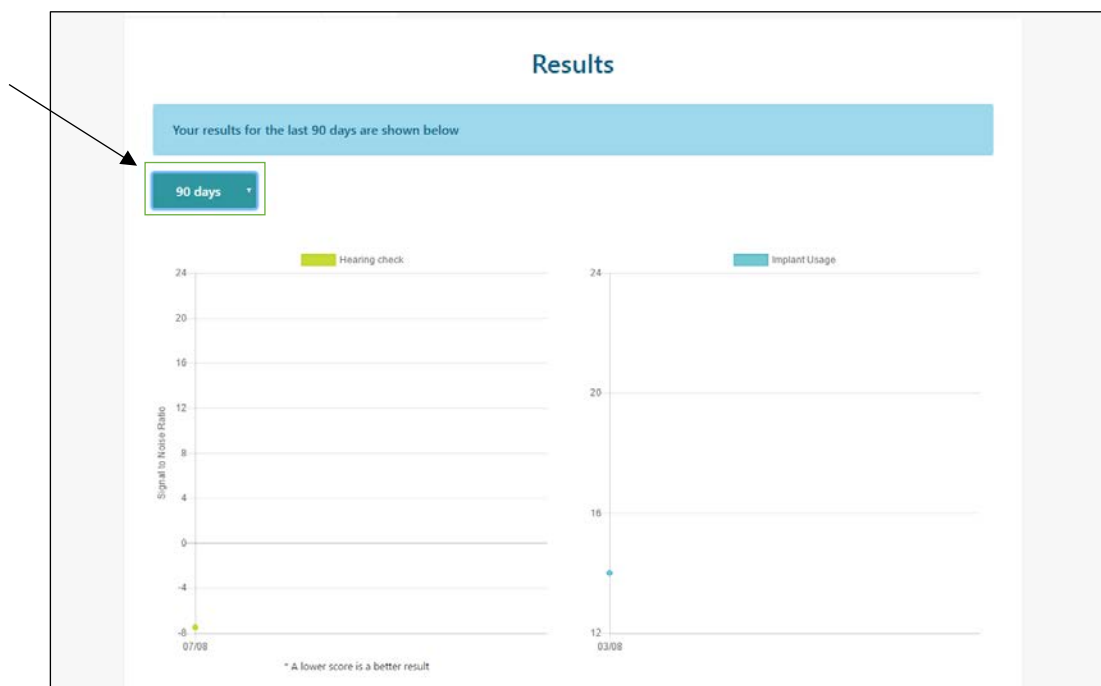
Results

Your results for the last 90 days are shown below

90 days

Hearing check

24
20
16
12
8
4
0
-4
-8

Signal to Noise Ratio

07/08

* A lower score is a better result

Implant Usage

24
20
16
12

03/08